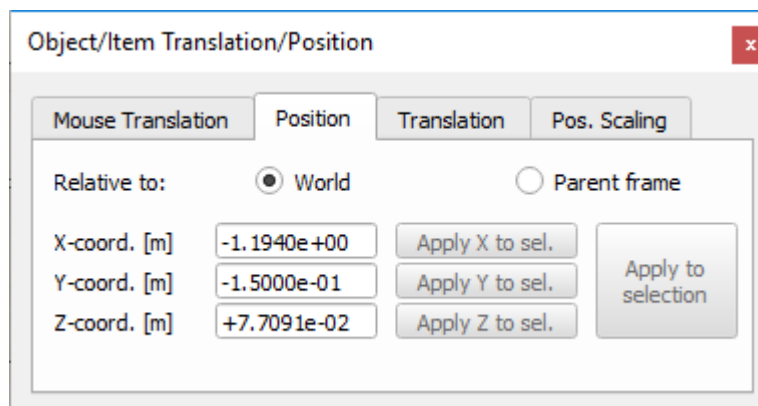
Object/Item Translation/Position

x

Mouse Translation | Position | Translation | Pos. Scaling

Relative to: World Parent frame

X-coord. [m] -1.1940e+00 Apply X to sel.
Y-coord. [m] -1.5000e-01 Apply Y to sel.
Z-coord. [m] +7.7091e-02 Apply Z to sel.

Apply to selection